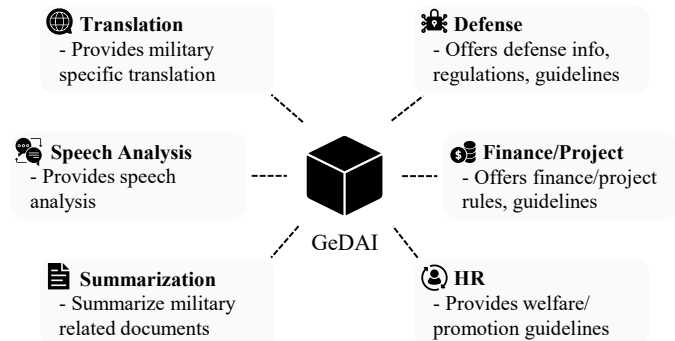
Translation
- Provides military specific translation

Defense
- Offers defense info, regulations, guidelines

Speech Analysis
- Provides speech analysis

GeDAI

Finance/Project
- Offers finance/project rules, guidelines

Summarization
- Summarize military related documents

HR
- Provides welfare/ promotion guidelines